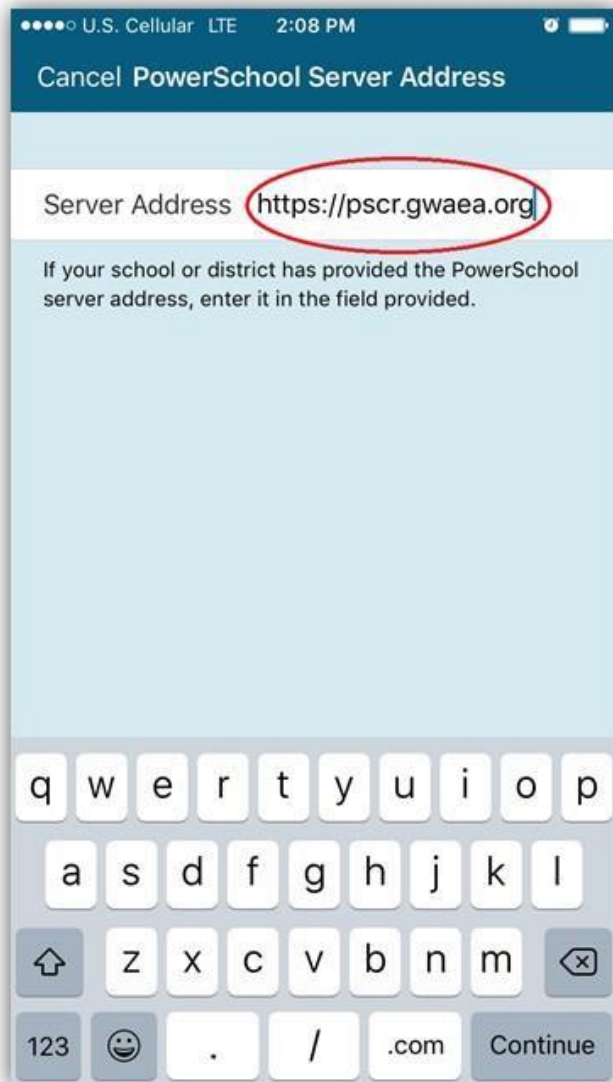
●●●●○ U.S. Cellular LTE 2:08 PM

Cancel PowerSchool Server Address

Server Address https://pscr.gwaea.org

If your school or district has provided the PowerSchool server address, enter it in the field provided.

q w e r t y u i o p
a s d f g h j k l
z x c v b n m
123 . / .com Continue